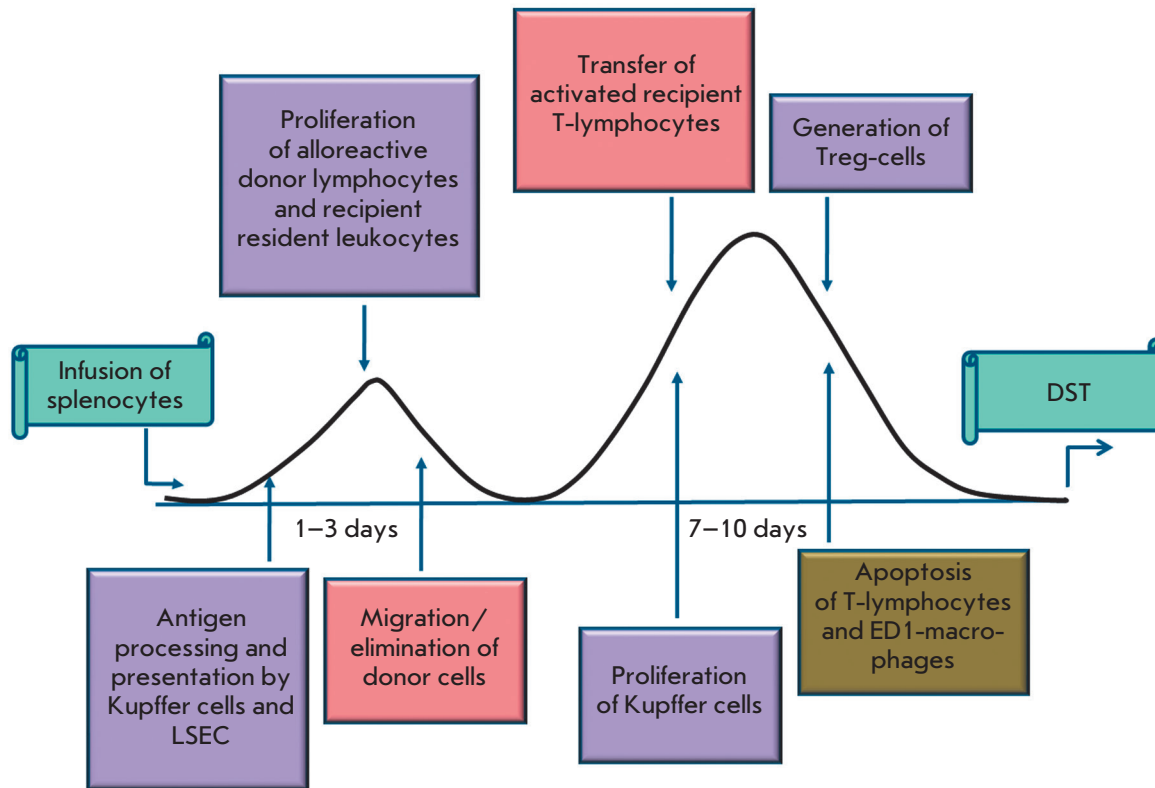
Transfer of activated recipient T-lymphocytes

Proliferation of alloreactive donor lymphocytes and recipient resident leukocytes

Generation of Treg-cells

Infusion of splenocytes

DST

1–3 days

7–10 days

Antigen processing and presentation by Kupffer cells and LSEC

Migration / elimination of donor cells

Proliferation of Kupffer cells

Apoptosis of T-lymphocytes and ED1-macrophages